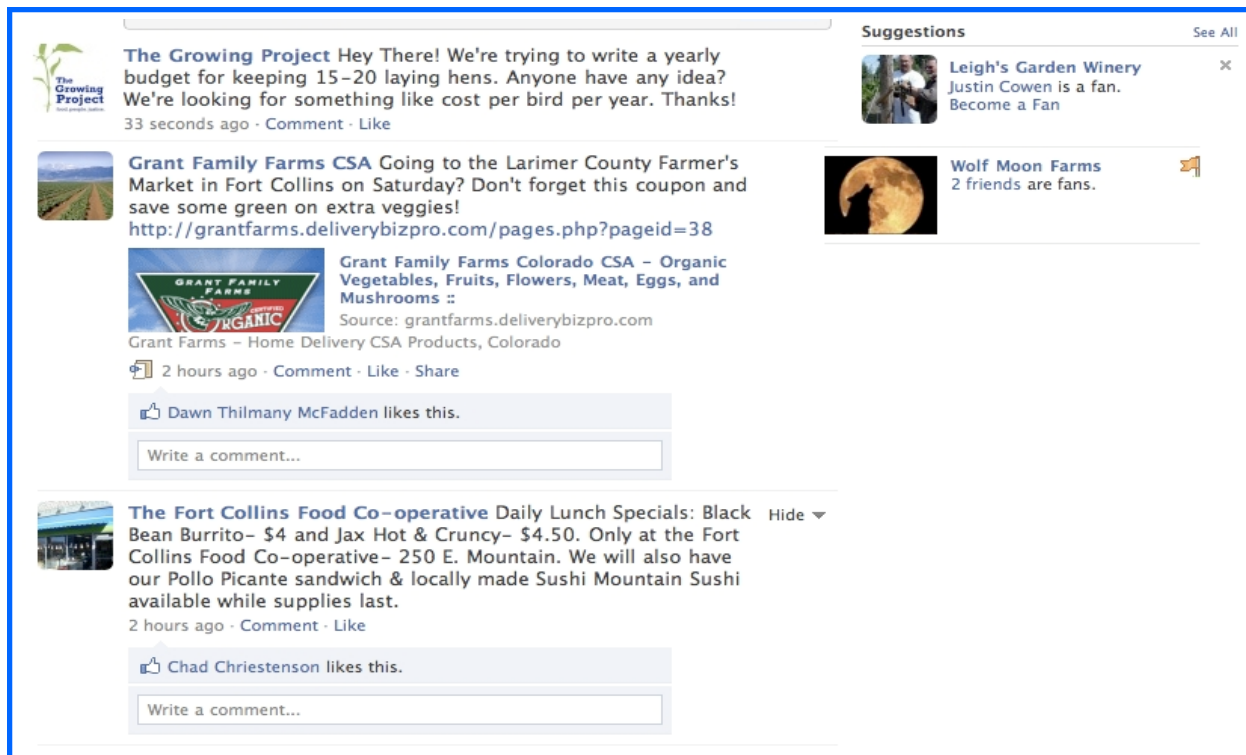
The Growing Project

The Growing Project Hey There! We're trying to write a yearly budget for keeping 15-20 laying hens. Anyone have any idea? We're looking for something like cost per bird per year. Thanks!
33 seconds ago · Comment · Like

Grant Family Farms CSA Going to the Larimer County Farmer's Market in Fort Collins on Saturday? Don't forget this coupon and save some green on extra veggies!
http://grantfarms.deliverybizpro.com/pages.php?pageid=38

GRANT FAMILY FARMS CERTIFIED ORGANIC

Grant Family Farms Colorado CSA - Organic Vegetables, Fruits, Flowers, Meat, Eggs, and Mushrooms ::
Source: grantfarms.deliverybizpro.com
Grant Farms - Home Delivery CSA Products, Colorado
2 hours ago · Comment · Like · Share

Dawn Thilmany McFadden likes this.

Write a comment...

The Fort Collins Food Co-operative Daily Lunch Specials: Black Bean Burrito- $4 and Jax Hot & Cruncy- $4.50. Only at the Fort Collins Food Co-operative- 250 E. Mountain. We will also have our Pollo Picante sandwich & locally made Sushi Mountain Sushi available while supplies last.
Hide
2 hours ago · Comment · Like

Chad Chriestenson likes this.

Write a comment...

Suggestions
See All

Leigh's Garden Winery
Justin Cowen is a fan.
Become a Fan
×

Wolf Moon Farms
2 friends are fans.